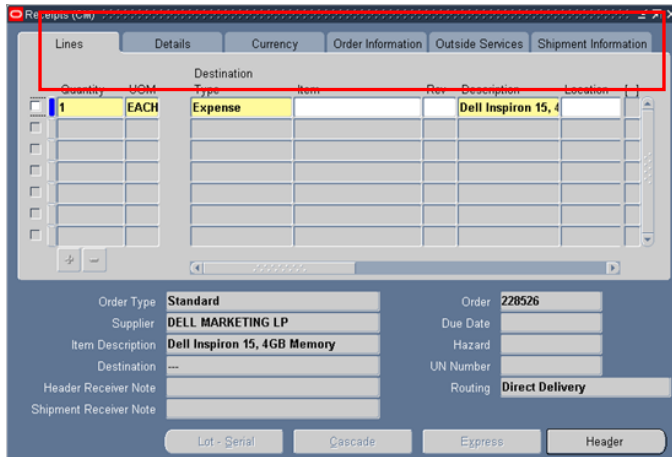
Receipts (CM)

Lines | Details | Currency | Order Information | Outside Services | Shipment Information

| Quantity | UOM | Destination Type | Item | Rev | Description | Location | [ ] |
|---|---|---|---|---|---|---|---|
| 1 | EACH | Expense | | | Dell Inspiron 15, 4 | | |

Order Type Standard
Supplier DELL MARKETING LP
Item Description Dell Inspiron 15, 4GB Memory
Destination ---
Header Receiver Note
Shipment Receiver Note

Order 228526
Due Date
Hazard
UN Number
Routing Direct Delivery

Lot - Serial
Cascade
Express
Header